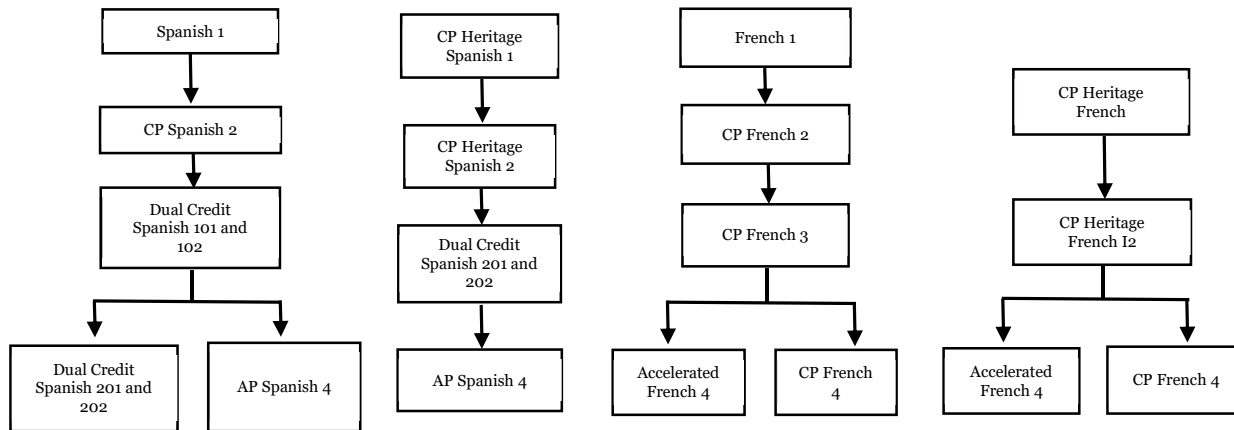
Spanish 1

CP Spanish 2

Dual Credit Spanish 101 and 102

Dual Credit Spanish 201 and 202

AP Spanish 4

CP Heritage Spanish 1

CP Heritage Spanish 2

Dual Credit Spanish 201 and 202

AP Spanish 4

French 1

CP French 2

CP French 3

Accelerated French 4

CP French 4

CP Heritage French

CP Heritage French I2

Accelerated French 4

CP French 4